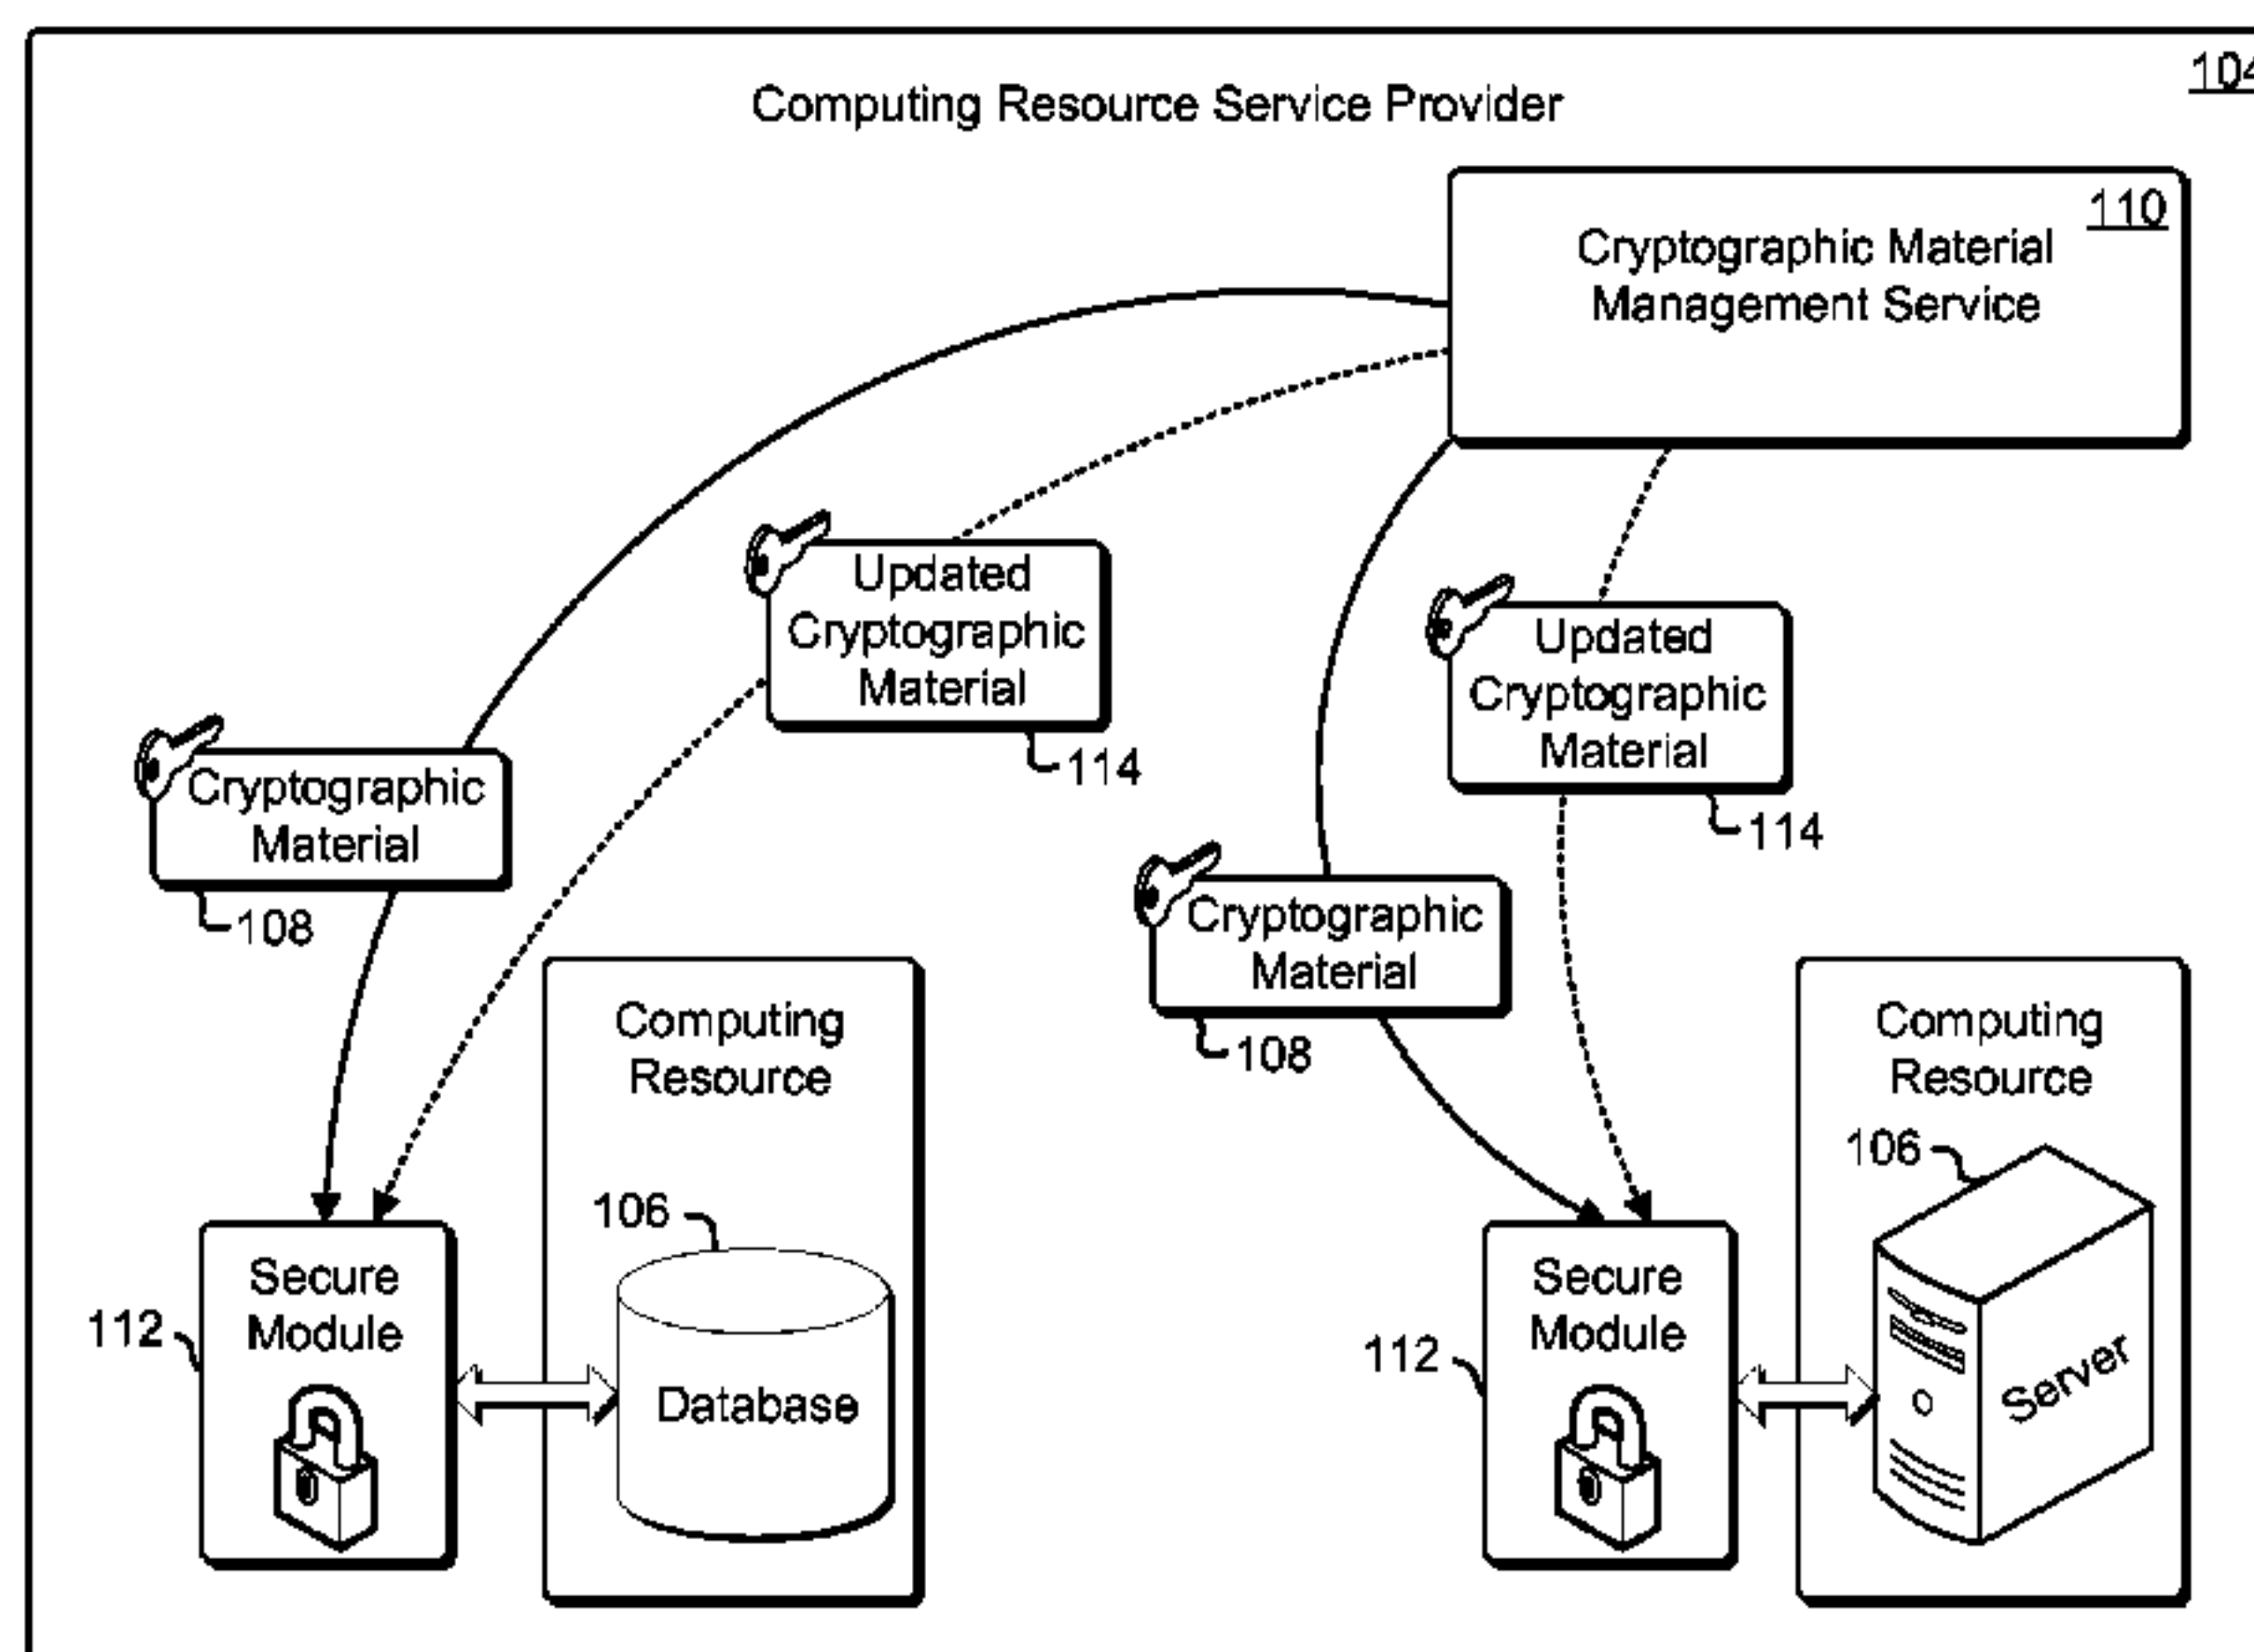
104

Computing Resource Service Provider

110

Cryptographic Material Management Service

Updated Cryptographic Material

114

Updated Cryptographic Material

114

Cryptographic Material

108

Cryptographic Material

108

Computing Resource

Computing Resource

106

Database

106

Server

112

Secure Module

112

Secure Module